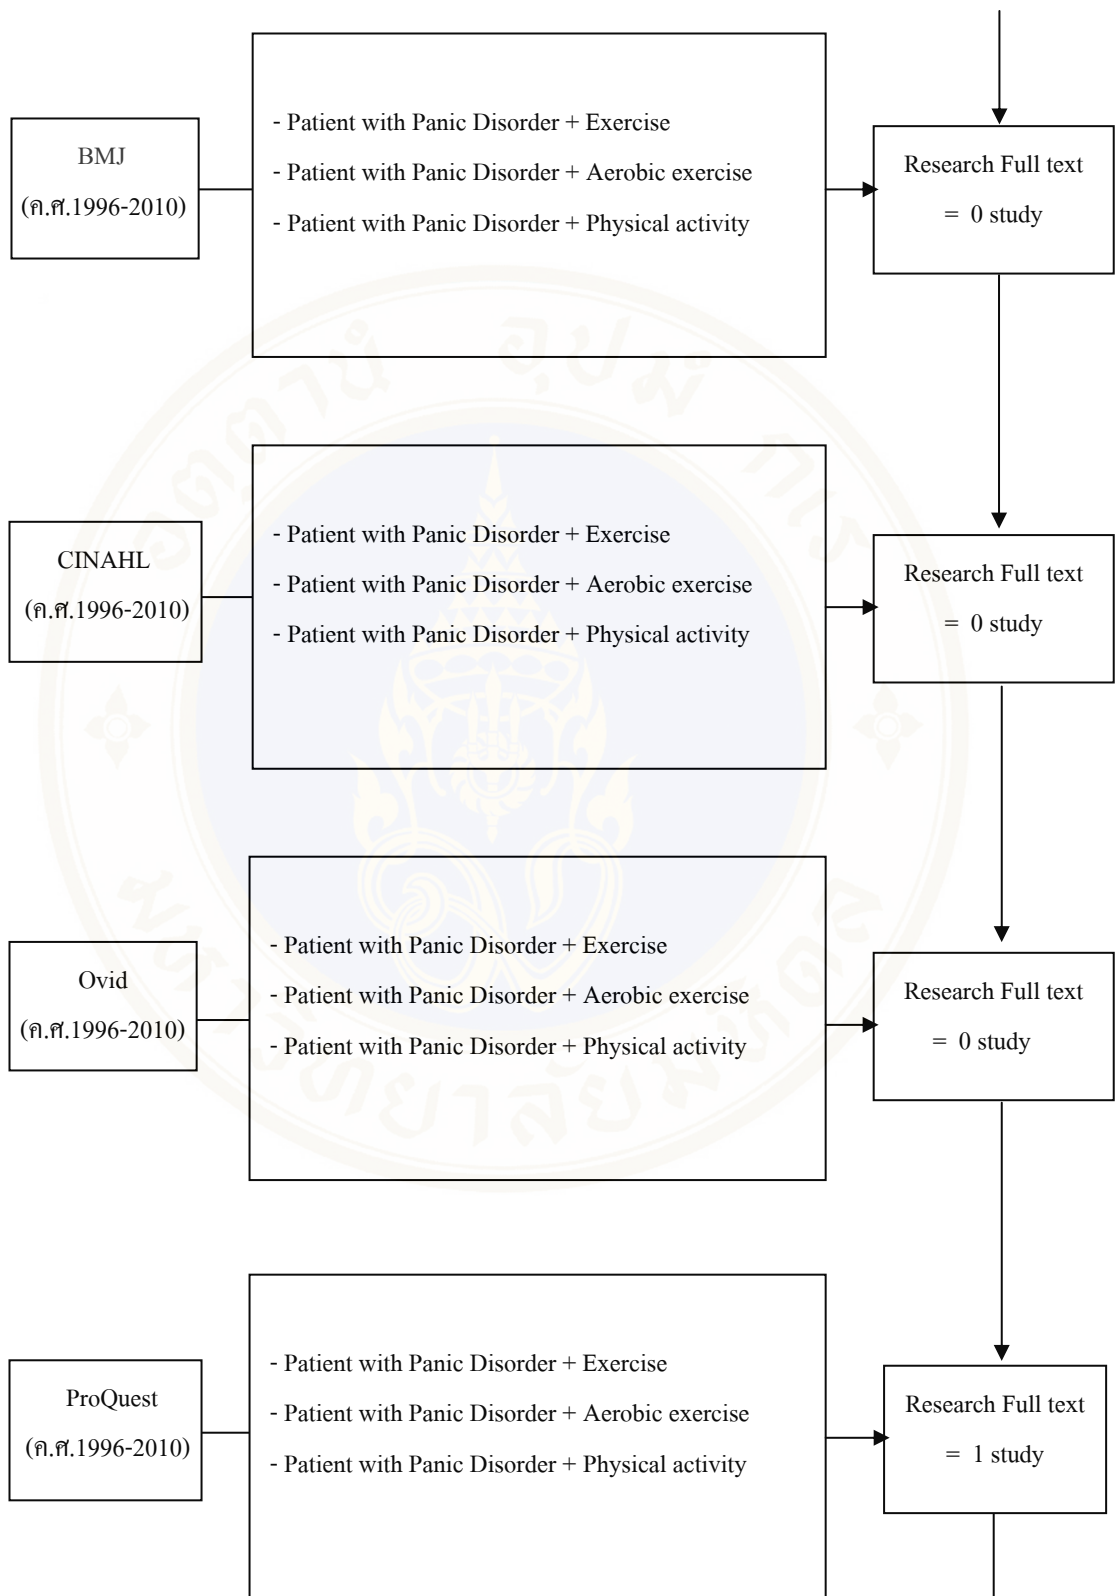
BMJ
(ค.ศ.1996-2010)

- Patient with Panic Disorder + Exercise
- Patient with Panic Disorder + Aerobic exercise
- Patient with Panic Disorder + Physical activity

Research Full text
= 0 study

CINAHL
(ค.ศ.1996-2010)

- Patient with Panic Disorder + Exercise
- Patient with Panic Disorder + Aerobic exercise
- Patient with Panic Disorder + Physical activity

Research Full text
= 0 study

Ovid
(ค.ศ.1996-2010)

- Patient with Panic Disorder + Exercise
- Patient with Panic Disorder + Aerobic exercise
- Patient with Panic Disorder + Physical activity

Research Full text
= 0 study

ProQuest
(ค.ศ.1996-2010)

- Patient with Panic Disorder + Exercise
- Patient with Panic Disorder + Aerobic exercise
- Patient with Panic Disorder + Physical activity

Research Full text
= 1 study